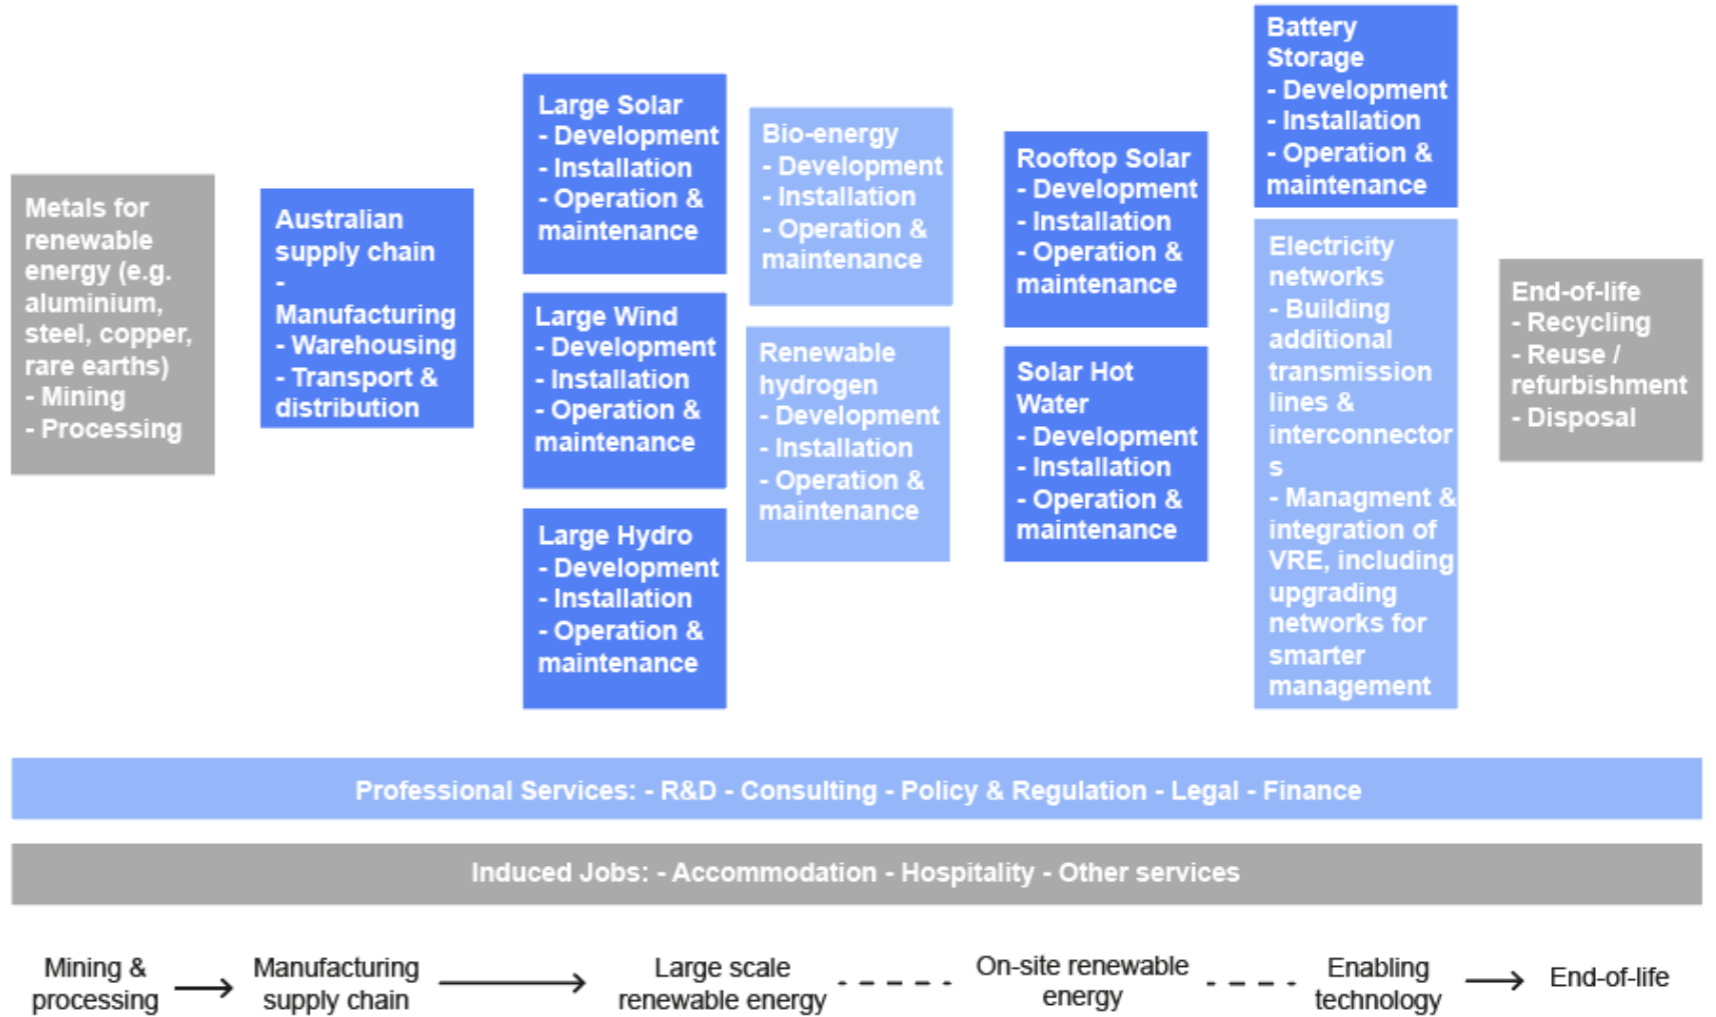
Metals for renewable energy (e.g. aluminium, steel, copper, rare earths)
- Mining
- Processing

Australian supply chain
- Manufacturing
- Warehousing
- Transport & distribution

Large Solar
- Development
- Installation
- Operation & maintenance

Large Wind
- Development
- Installation
- Operation & maintenance

Large Hydro
- Development
- Installation
- Operation & maintenance

Bio-energy
- Development
- Installation
- Operation & maintenance

Renewable hydrogen
- Development
- Installation
- Operation & maintenance

Rooftop Solar
- Development
- Installation
- Operation & maintenance

Solar Hot Water
- Development
- Installation
- Operation & maintenance

Battery Storage
- Development
- Installation
- Operation & maintenance

Electricity networks
- Building additional transmission lines & interconnector s
- Managment & integration of VRE, including upgrading networks for smarter management

End-of-life
- Recycling
- Reuse / refurbishment
- Disposal

Professional Services: - R&D - Consulting - Policy & Regulation - Legal - Finance

Induced Jobs: - Accommodation - Hospitality - Other services

Mining & processing → Manufacturing supply chain → Large scale renewable energy - - - - On-site renewable energy - - - - Enabling technology → End-of-life